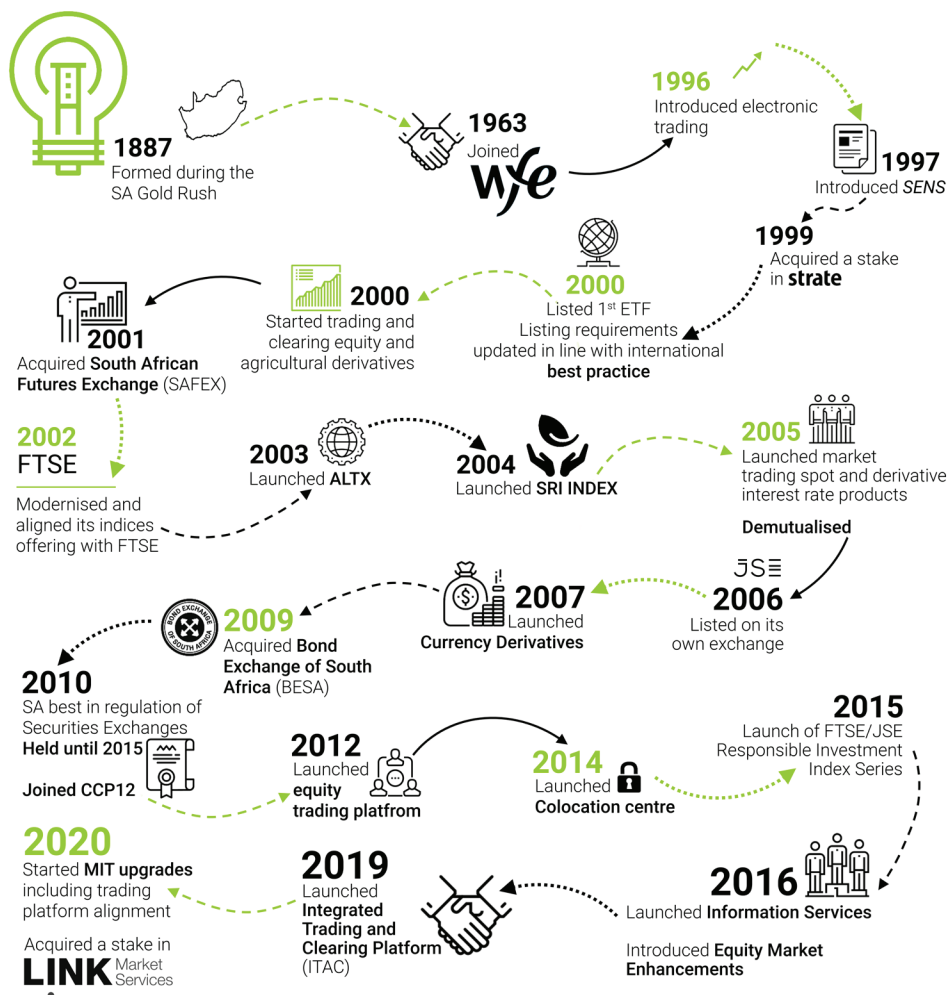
1887
Formed during the SA Gold Rush

1963
Joined wfe

1996
Introduced electronic trading

1997
Introduced SENS

1999
Acquired a stake in strate

2000
Listed 1$^{st}$ ETF
Listing requirements updated in line with international best practice

2000
Started trading and clearing equity and agricultural derivatives

2001
Acquired South African Futures Exchange (SAFEX)

2002
FTSE
Modernised and aligned its indices offering with FTSE

2003
Launched ALTX

2004
Launched SRI INDEX

2005
Launched market trading spot and derivative interest rate products

Demutualised

JSE
2006
Listed on its own exchange

2007
Launched
Currency Derivatives

BOND EXCHANGE OF SOUTH AFRICA
2009
Acquired Bond Exchange of South Africa (BESA)

2010
SA best in regulation of Securities Exchanges
Held until 2015

Joined CCP12

2012
Launched
equity trading platfrom

2014
Launched
Colocation centre

2015
Launch of FTSE/JSE Responsible Investment Index Series

2016
Launched Information Services

Introduced Equity Market Enhancements

2019
Launched
Integrated Trading and Clearing Platform (ITAC)

2020
Started MIT upgrades including trading platform alignment

Acquired a stake in
LINK Market Services